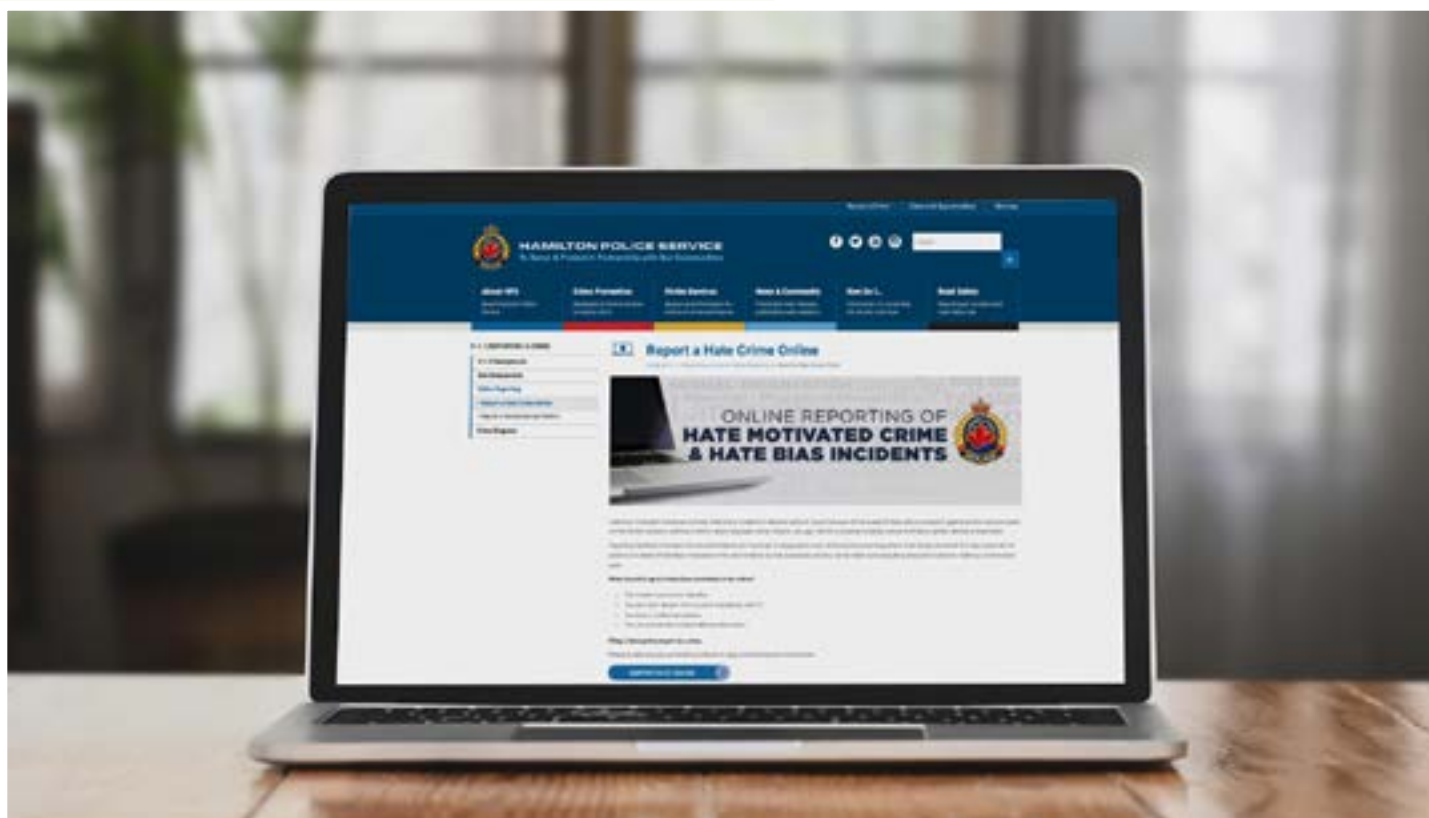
HAMILTON POLICE SERVICE

About HPS

Crime Prevention

Police Services

News & Community

How Do I...

Road Safety

Report a Hate Crime Online

ONLINE REPORTING OF HATE MOTIVATED CRIME & HATE BIAS INCIDENTS

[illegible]